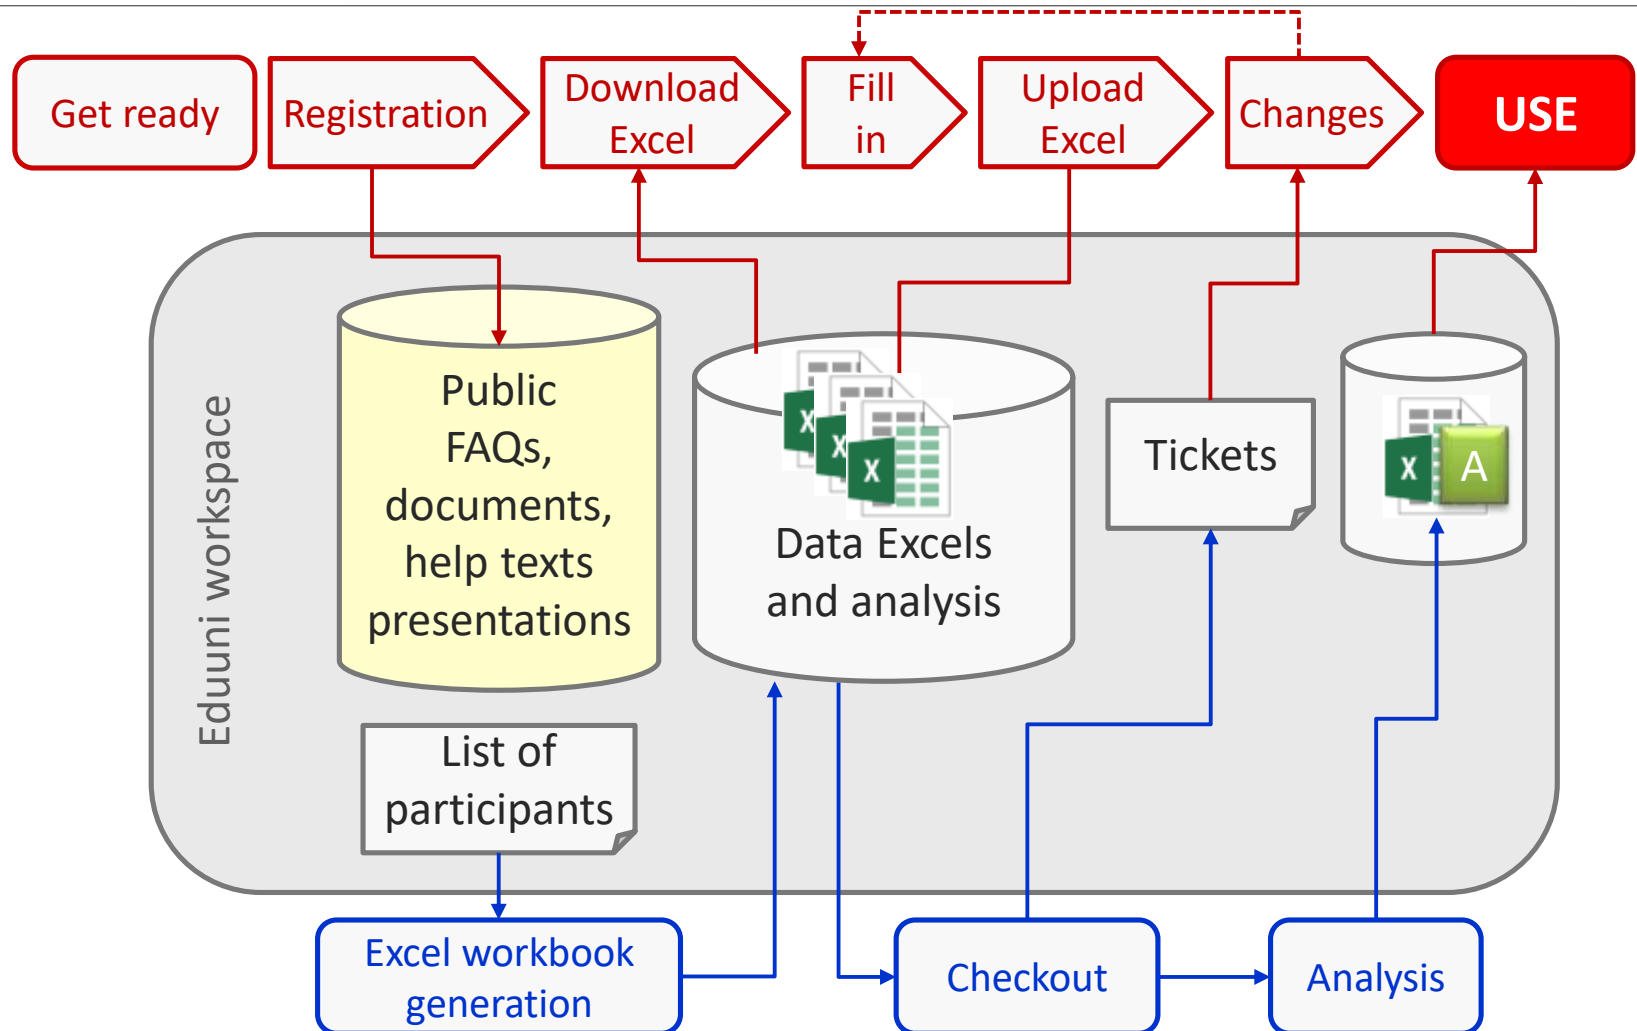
Get ready

Registration

Download Excel

Fill in

Upload Excel

Changes

USE

Eduuni workspace

Public FAQs, documents, help texts presentations

Data Excels and analysis

Tickets

A

List of participants

Excel workbook generation

Checkout

Analysis